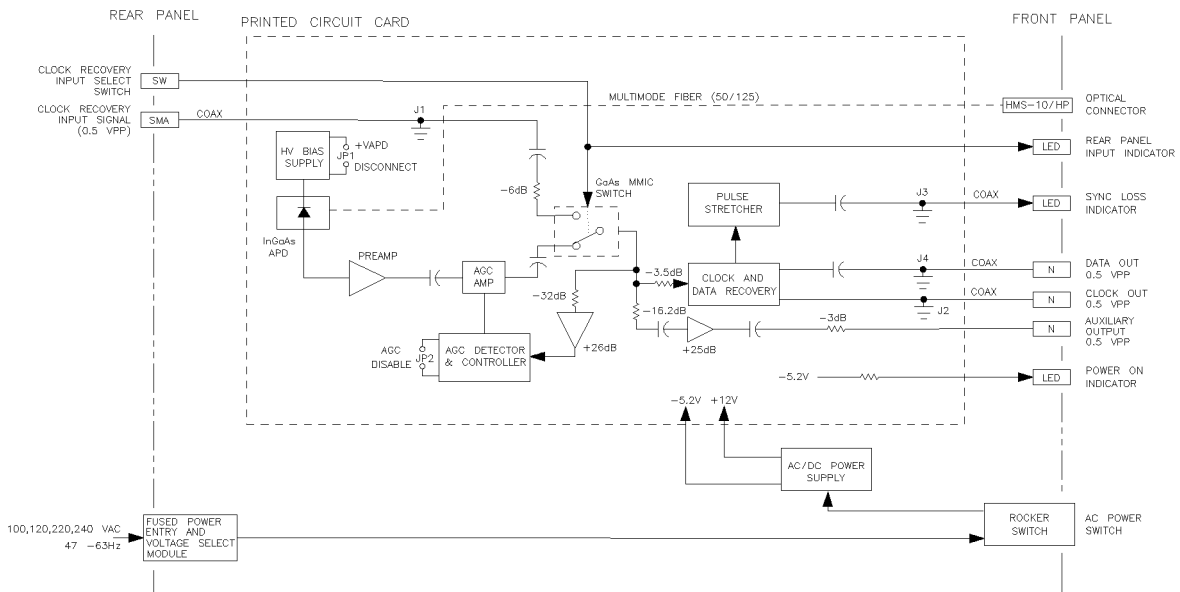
REAR PANEL

PRINTED CIRCUIT CARD

FRONT PANEL

CLOCK RECOVERY INPUT SELECT SWITCH

SW

CLOCK RECOVERY INPUT SIGNAL (0.5 VPP)

SMA

COAX

J1

MULTIMODE FIBER (50/125)

HMS-10/HP

OPTICAL CONNECTOR

HV BIAS SUPPLY

JP1

+VAPD

DISCONNECT

LED

REAR PANEL INPUT INDICATOR

-6dB

GaAs MMIC SWITCH

PULSE STRETCHER

J3

COAX

LED

SYNC LOSS INDICATOR

InGaAs APD

PREAMP

AGC AMP

-3.5dB

CLOCK AND DATA RECOVERY

J4

COAX

N

DATA OUT 0.5 VPP

-32dB

COAX

N

CLOCK OUT 0.5 VPP

J2

-16.2dB

-3dB

N

AUXILIARY OUTPUT 0.5 VPP

+25dB

+26dB

AGC DISABLE

JP2

AGC DETECTOR & CONTROLLER

-5.2V

LED

POWER ON INDICATOR

-5.2V

+12V

AC/DC POWER SUPPLY

100,120,220,240 VAC 47 -63Hz

FUSED POWER ENTRY AND VOLTAGE SELECT MODULE

ROCKER SWITCH

AC POWER SWITCH